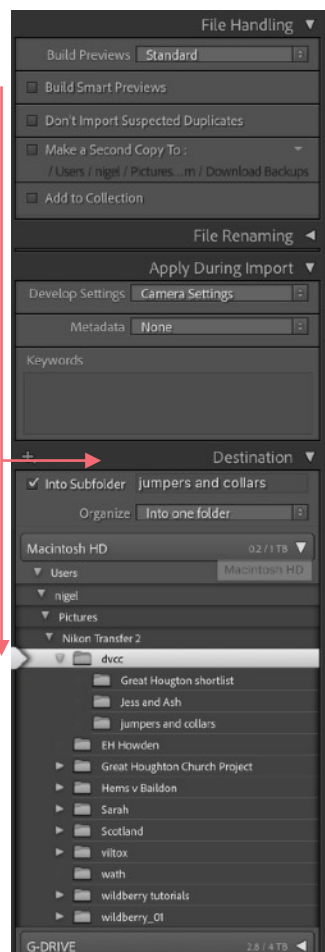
File Handling ▼

Build Previews Standard

Build Smart Previews

Don't Import Suspected Duplicates

Make a Second Copy To :
/ Users / nigel / Pictures...m / Download Backups

Add to Collection

File Renaming ◀

Apply During Import ▼

Develop Settings Camera Settings

Metadata None

Keywords

+ Destination ▼

✓ Into Subfolder jumpers and collars

Organize Into one folder

Macintosh HD 0.2 / 1 TB ▼

Macintosh HD

▼ Users

▼ nigel

▼ Pictures

▼ Nikon Transfer 2

dvcc

Great Hougton shortlist

Jess and Ash

jumpers and collars

EH Howden

Great Houghton Church Project

Hems v Baildon

Sarah

Scotland

viltox

wath

wildberry tutorials

wildberry_01

G-DRIVE 2.8 / 4 TB ◀